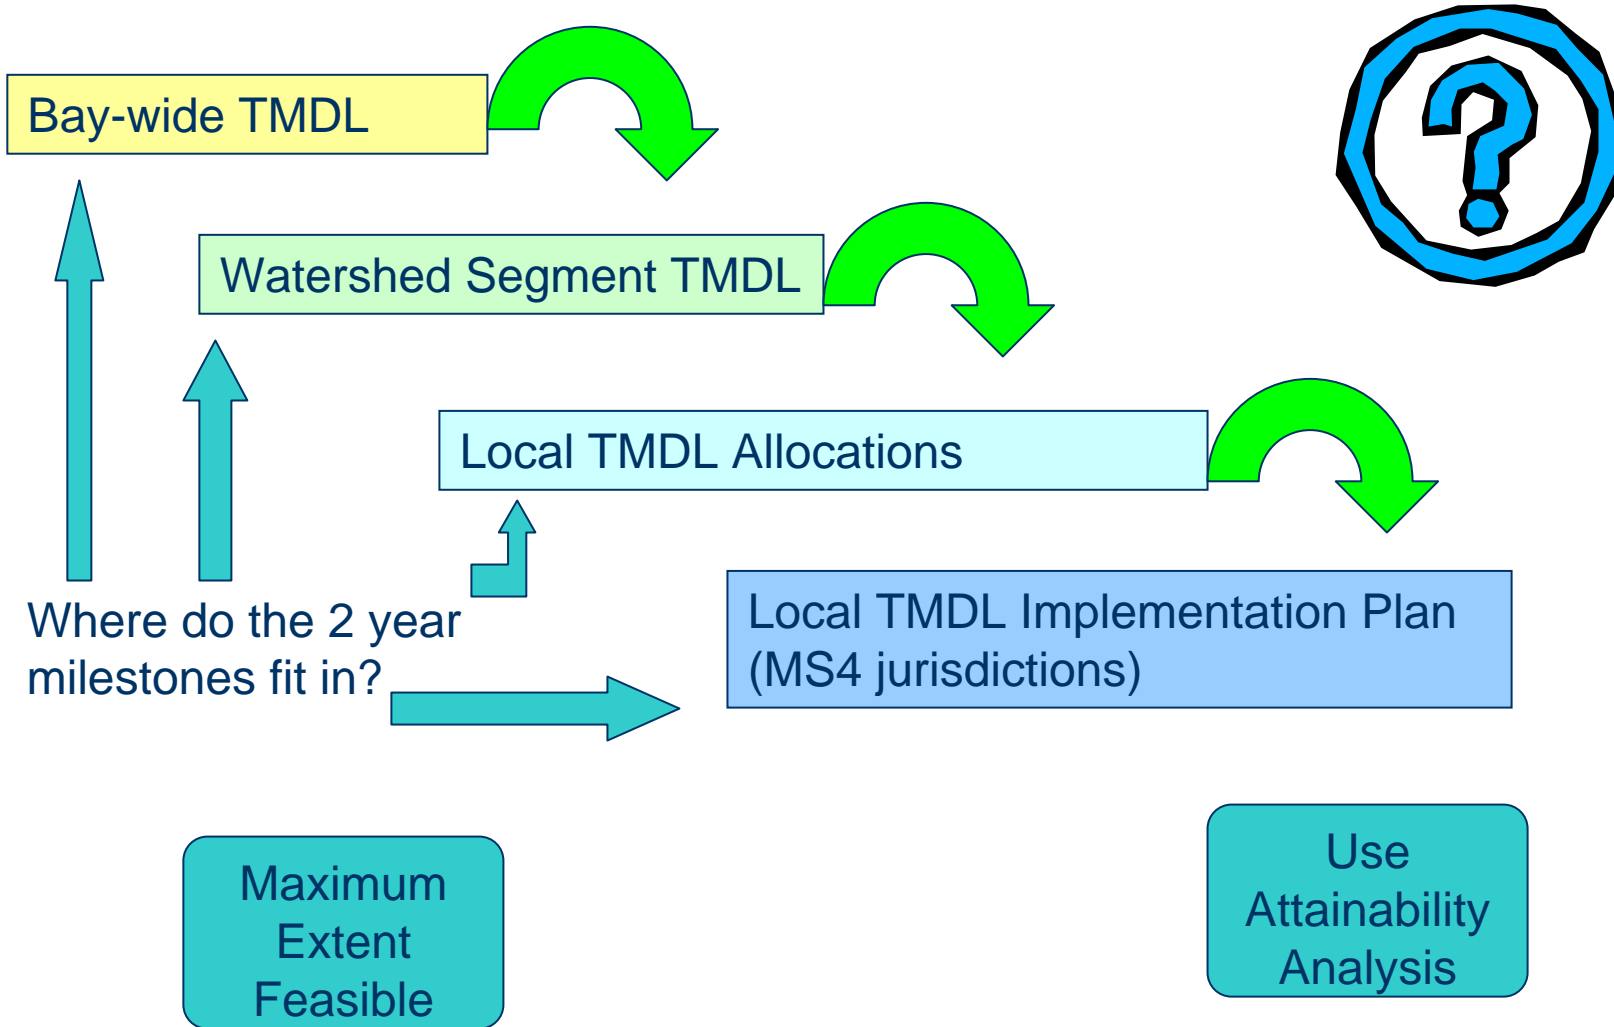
Bay-wide TMDL

Watershed Segment TMDL

Local TMDL Allocations

Local TMDL Implementation Plan (MS4 jurisdictions)

Where do the 2 year milestones fit in?

Maximum Extent Feasible

Use Attainability Analysis